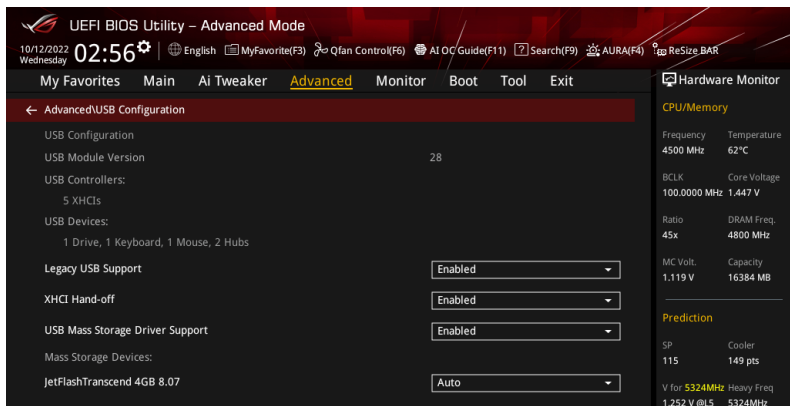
UEFI BIOS Utility – Advanced Mode

10/12/2022 Wednesday 02:56 English MyFavorite(F3) Qfan Control(F6) AI OC Guide(F11) Search(F9) AURA(F4) ReSize BAR

My Favorites Main Ai Tweaker Advanced Monitor Boot Tool Exit

Hardware Monitor

← Advanced\USB Configuration

USB Configuration

USB Module Version 28

USB Controllers:

5 XHCIs

USB Devices:

1 Drive, 1 Keyboard, 1 Mouse, 2 Hubs

Legacy USB Support Enabled

XHCI Hand-off Enabled

USB Mass Storage Driver Support Enabled

Mass Storage Devices:

JetFlashTranscend 4GB 8.07 Auto

CPU/Memory

| Frequency | Temperature |
|---|---|
| 4500 MHz | 62°C |
| BCLK | Core Voltage |
| 100.0000 MHz | 1.447 V |
| Ratio | DRAM Freq. |
| 45x | 4800 MHz |
| MC Volt. | Capacity |
| 1.119 V | 16384 MB |

Prediction

| SP | Cooler |
|---|---|
| 115 | 149 pts |
| V for 5324MHz | Heavy Freq |
| 1.252 V @L5 | 5324MHz |